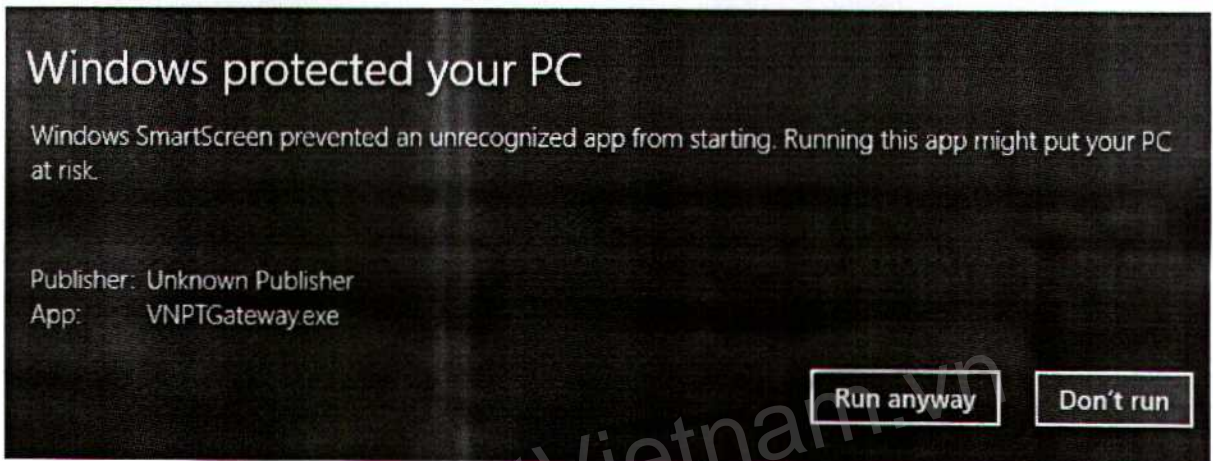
Windows protected your PC

Windows SmartScreen prevented an unrecognized app from starting. Running this app might put your PC at risk.

Publisher: Unknown Publisher
App: VNPTGateway.exe

Run anyway

Don't run

Vietnam.vn